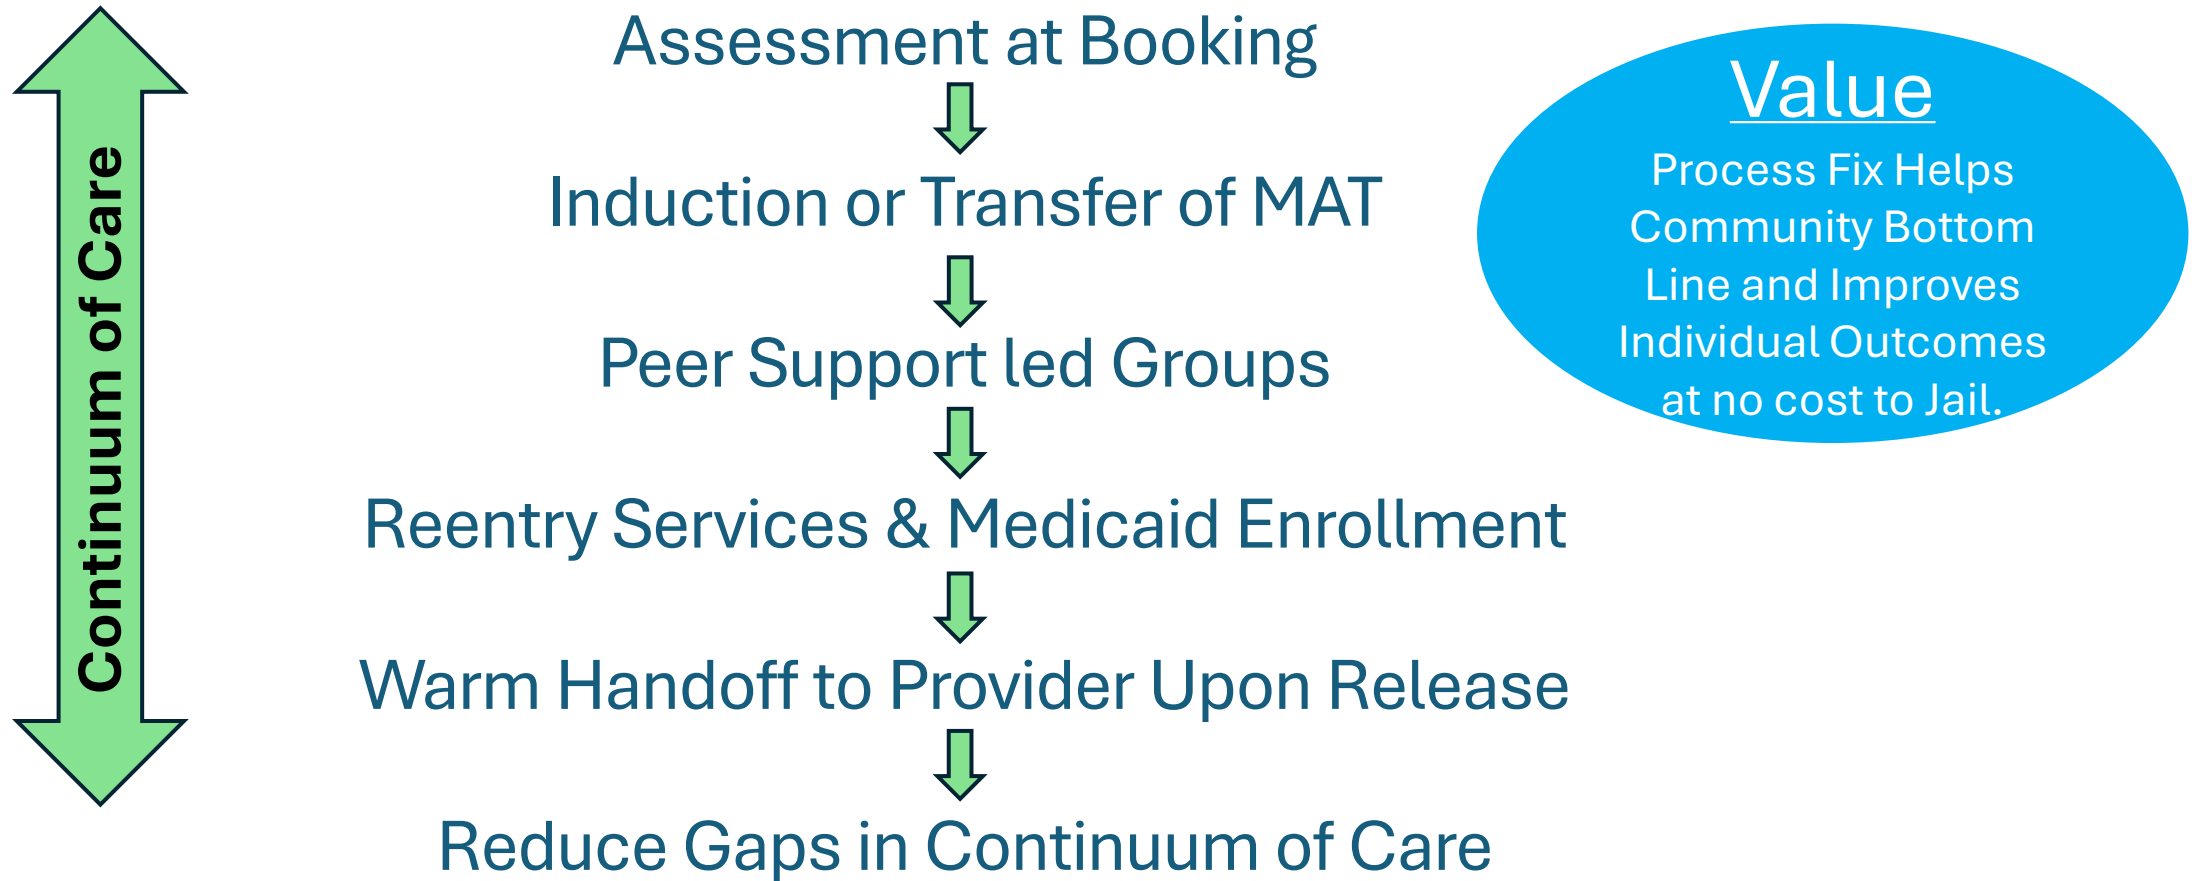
Continuum of Care

Assessment at Booking

Induction or Transfer of MAT

Peer Support led Groups

Reentry Services & Medicaid Enrollment

Warm Handoff to Provider Upon Release

Reduce Gaps in Continuum of Care

Value

Process Fix Helps Community Bottom Line and Improves Individual Outcomes at no cost to Jail.